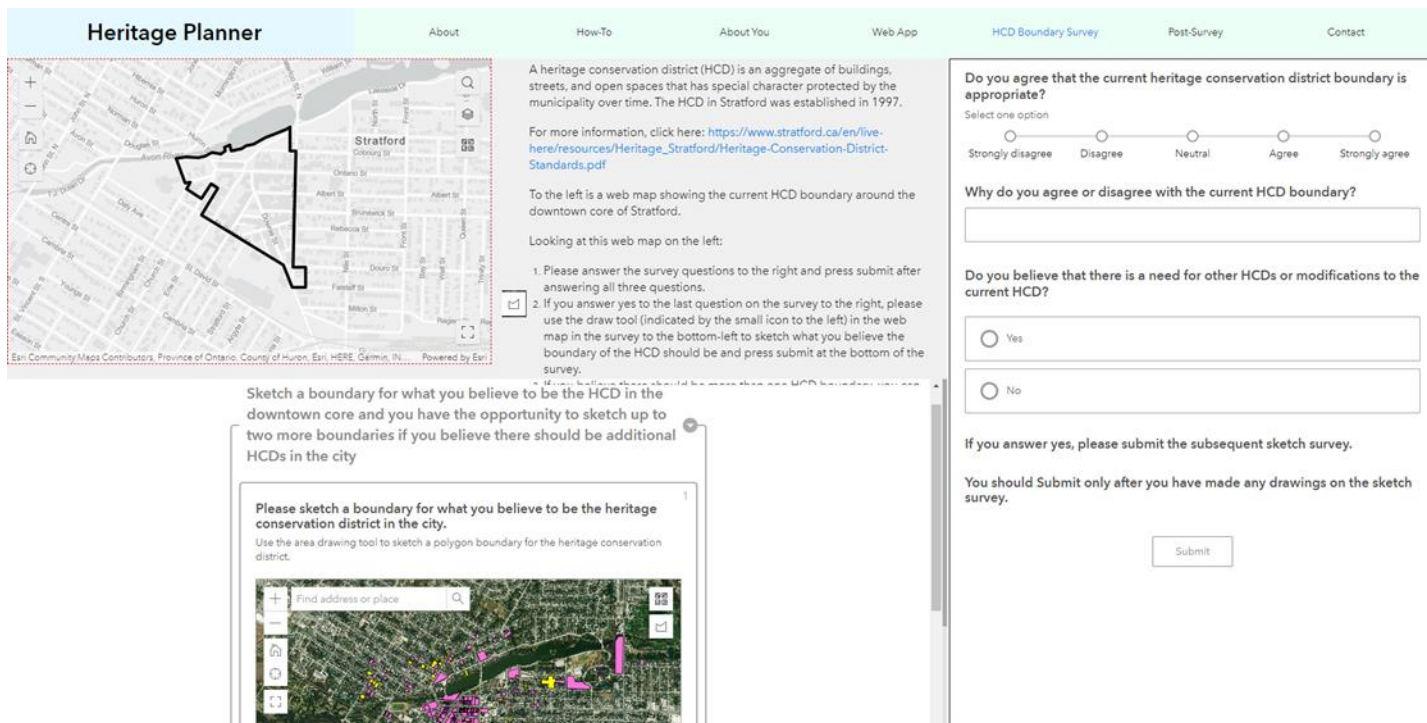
Heritage Planner

About How-To About You Web App HCD Boundary Survey Post-Survey Contact

Stratford

Esri Community Maps Contributors, Province of Ontario, County of Huron, Esri, HERE, Garmin, IN... Powered by Esri

A heritage conservation district (HCD) is an aggregate of buildings, streets, and open spaces that has special character protected by the municipality over time. The HCD in Stratford was established in 1997.

For more information, click here: https://www.stratford.ca/en/live-here/resources/Heritage_Stratford/Heritage-Conservation-District-Standards.pdf

To the left is a web map showing the current HCD boundary around the downtown core of Stratford.

Looking at this web map on the left:

1. Please answer the survey questions to the right and press submit after answering all three questions.
2. If you answer yes to the last question on the survey to the right, please use the draw tool (indicated by the small icon to the left) in the web map in the survey to the bottom-left to sketch what you believe the boundary of the HCD should be and press submit at the bottom of the survey.
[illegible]

Sketch a boundary for what you believe to be the HCD in the downtown core and you have the opportunity to sketch up to two more boundaries if you believe there should be additional HCDs in the city

1

Please sketch a boundary for what you believe to be the heritage conservation district in the city.

Use the area drawing tool to sketch a polygon boundary for the heritage conservation district.

Find address or place

Do you agree that the current heritage conservation district boundary is appropriate?

Select one option

Strongly disagree Disagree Neutral Agree Strongly agree

Why do you agree or disagree with the current HCD boundary?

Do you believe that there is a need for other HCDs or modifications to the current HCD?

Yes

No

If you answer yes, please submit the subsequent sketch survey.

You should Submit only after you have made any drawings on the sketch survey.

Submit